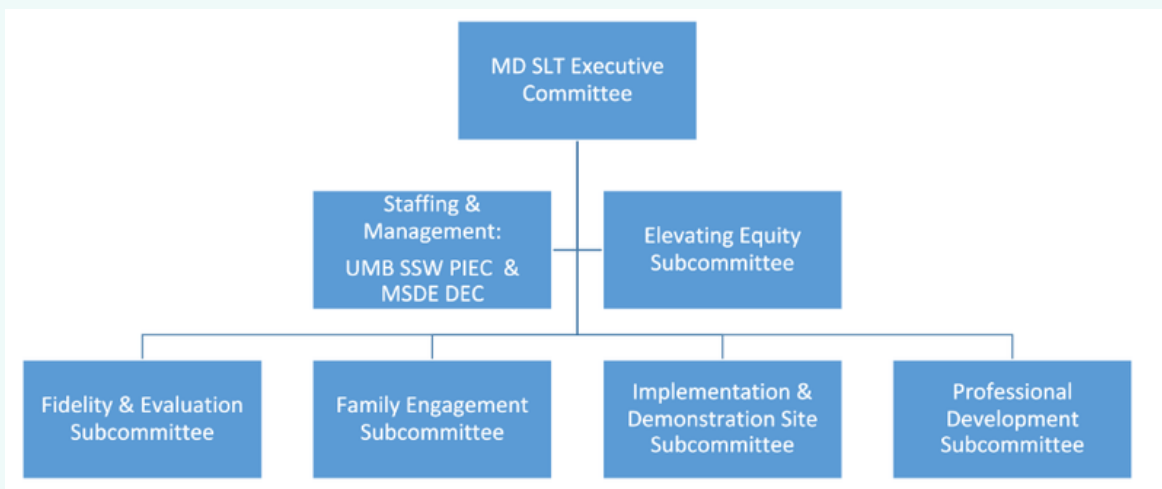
MD SLT Executive Committee

Staffing & Management:
UMB SSW PIEC & MSDE DEC

Elevating Equity Subcommittee

Fidelity & Evaluation Subcommittee

Family Engagement Subcommittee

Implementation & Demonstration Site Subcommittee

Professional Development Subcommittee